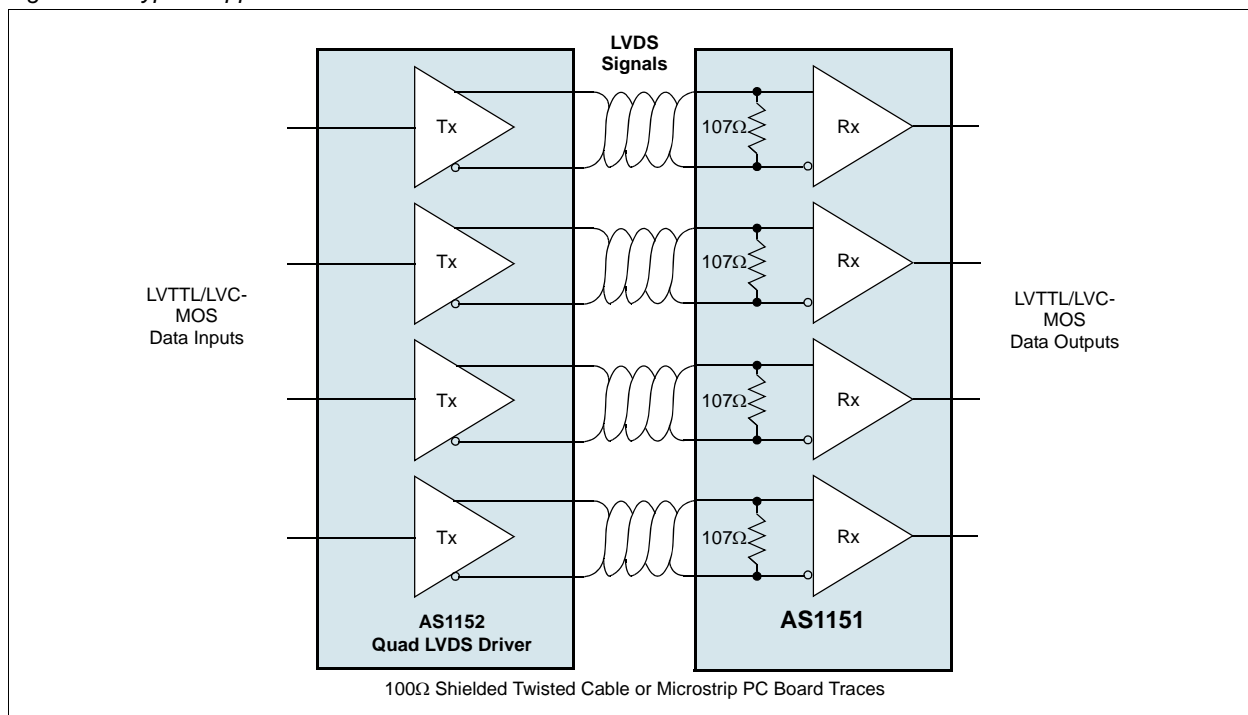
LVDS Signals

Tx

Tx

Tx

Tx

107Ω

107Ω

107Ω

107Ω

Rx

Rx

Rx

Rx

LVTTL/LVC-MOS Data Inputs

LVTTL/LVC-MOS Data Outputs

AS1152
Quad LVDS Driver

AS1151

100Ω Shielded Twisted Cable or Microstrip PC Board Traces